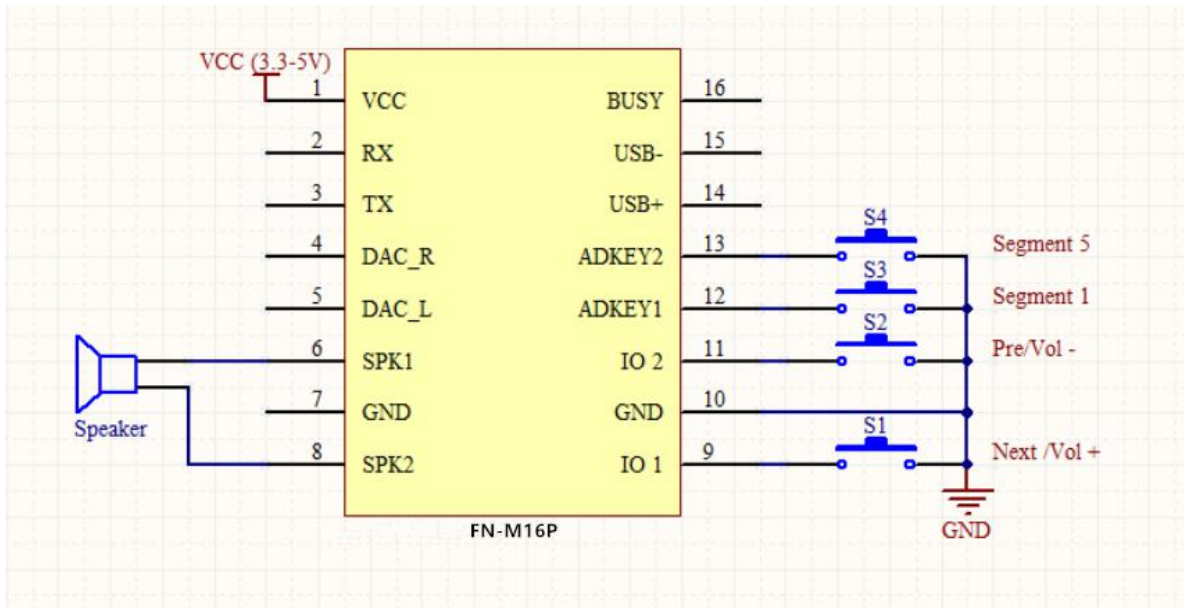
VCC (3.3-5V)

1 VCC
2 RX
3 TX
4 DAC_R
5 DAC_L
6 SPK1
7 GND
8 SPK2

BUSY 16
USB- 15
USB+ 14
ADKEY2 13
ADKEY1 12
IO 2 11
GND 10
IO 1 9

FN-M16P

Speaker

S4
S3
S2
S1

Segment 5
Segment 1
Pre/Vol -
Next /Vol +

GND